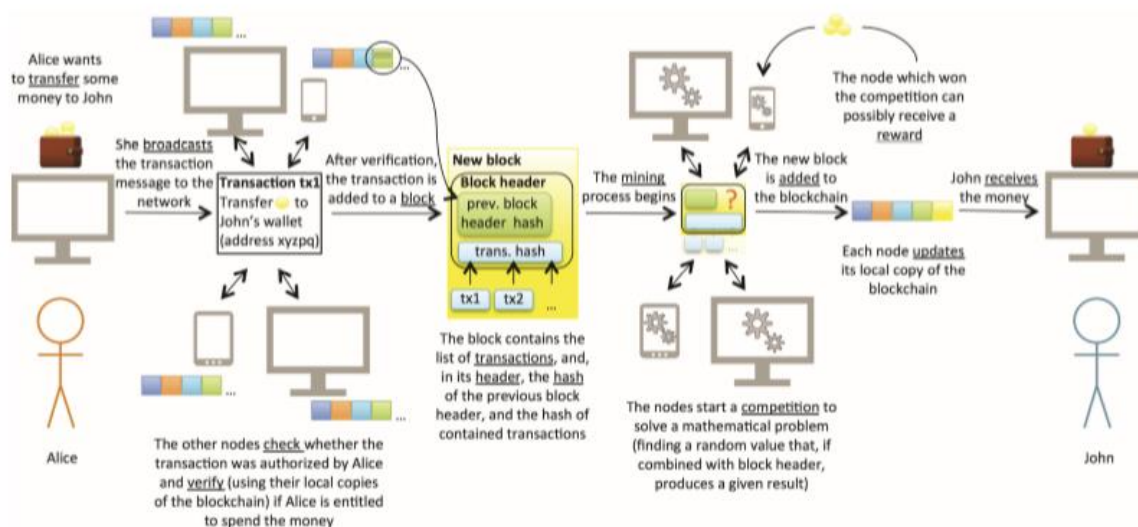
Alice wants to transfer some money to John

She broadcasts the transaction message to the network

Transaction tx1
Transfer to John's wallet (address xyzpq)

After verification, the transaction is added to a block

New block
Block header
prev. block header hash
trans. hash
tx1 tx2 ...

The mining process begins

?

The node which won the competition can possibly receive a reward

The new block is added to the blockchain

John receives the money

Each node updates its local copy of the blockchain

The block contains the list of transactions, and, in its header, the hash of the previous block header, and the hash of contained transactions

The nodes start a competition to solve a mathematical problem (finding a random value that, if combined with block header, produces a given result)

The other nodes check whether the transaction was authorized by Alice and verify (using their local copies of the blockchain) if Alice is entitled to spend the money

Alice

John